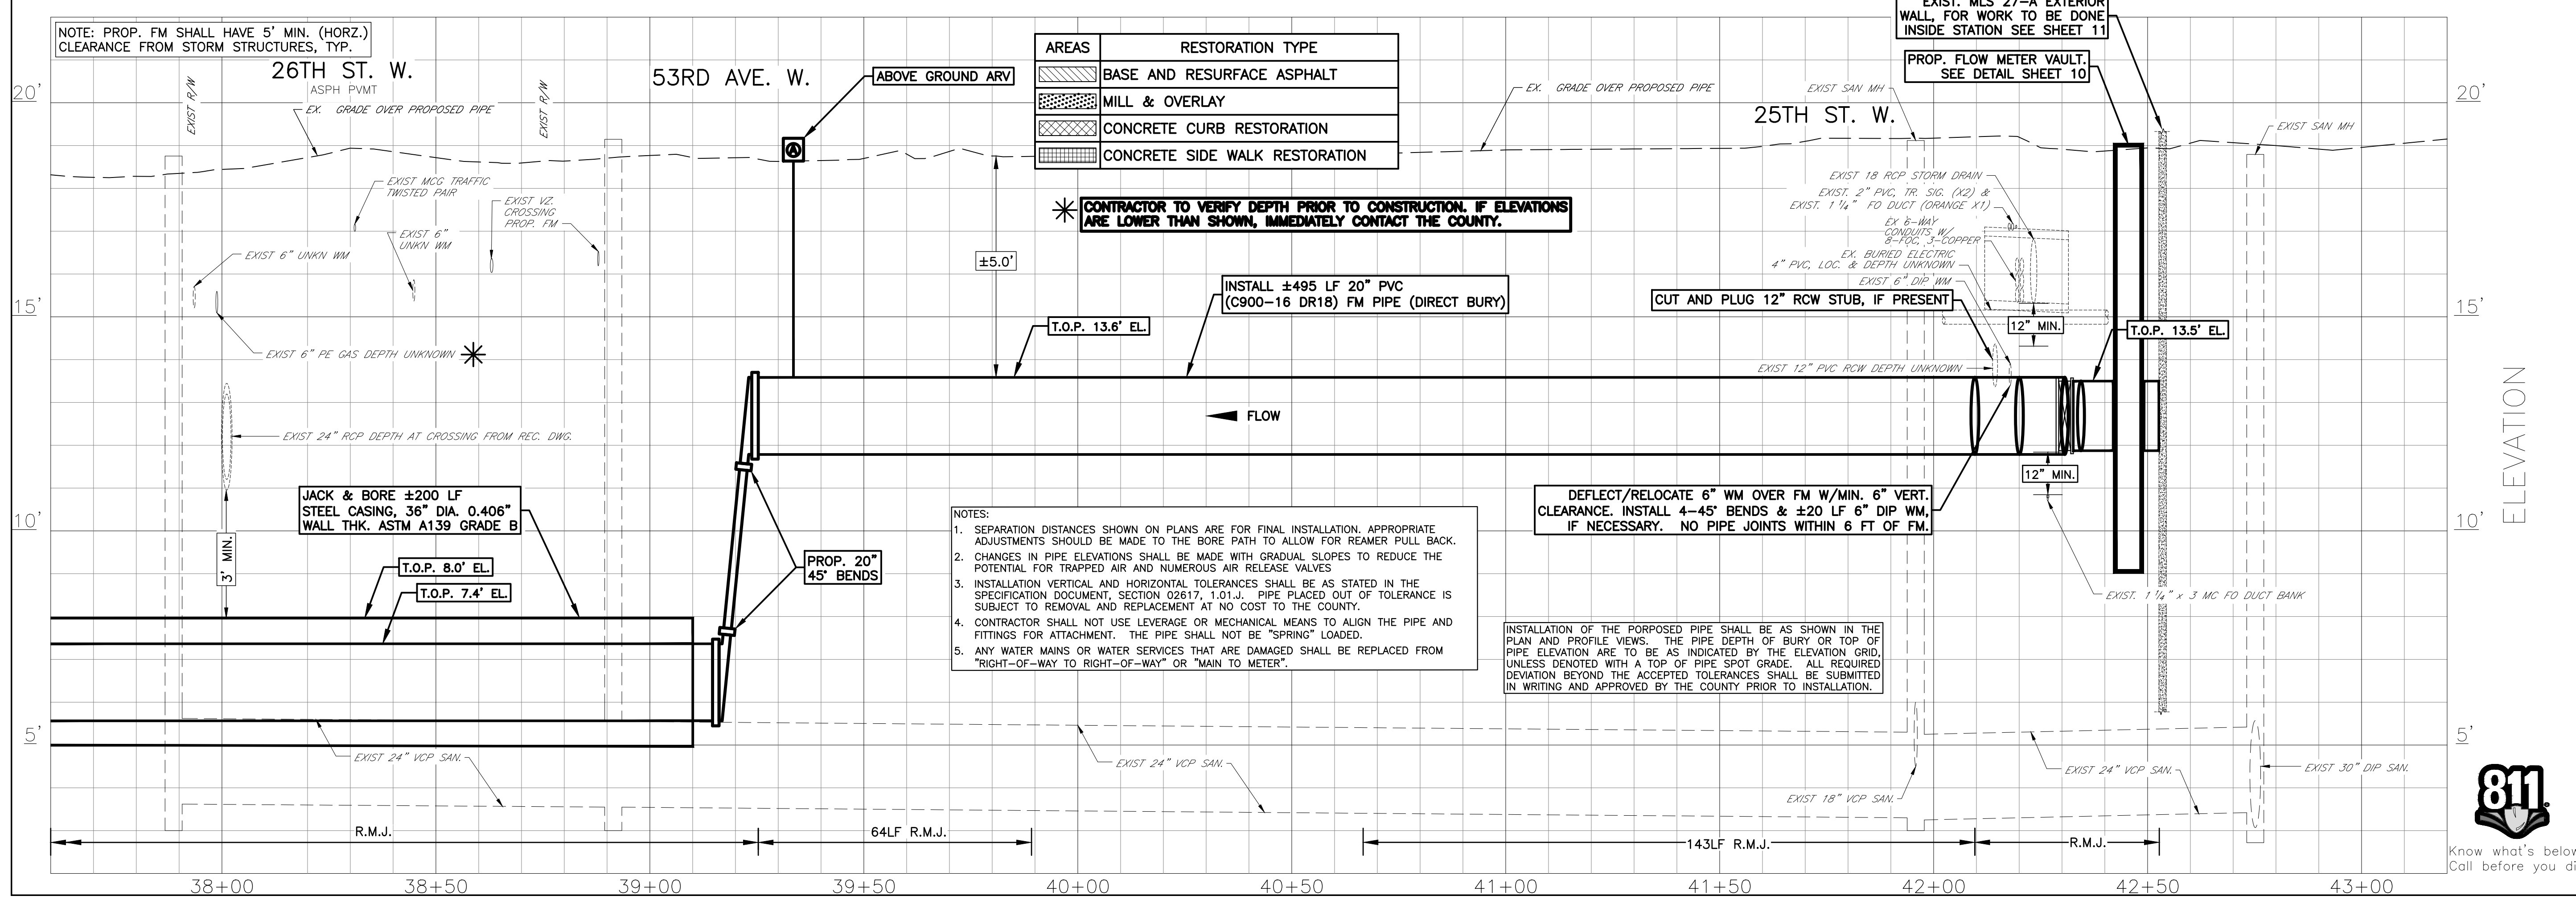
NOTE: PROP. FM SHALL HAVE 5' MIN. (HORZ.) CLEARANCE FROM STORM STRUCTURES, TYP.

EXIST. MLS 27-A EXTERIOR WALL, FOR WORK TO BE DONE INSIDE STATION SEE SHEET 11

PROP. FLOW METER VAULT. SEE DETAIL SHEET 10

| AREAS | RESTORATION TYPE |
|---|---|
| | BASE AND RESURFACE ASPHALT |
| | MILL & OVERLAY |
| | CONCRETE CURB RESTORATION |
| | CONCRETE SIDE WALK RESTORATION |

20'
15'
10'
5'

26TH ST. W.
ASPH PVMT
EXIST R/W
EX. GRADE OVER PROPOSED PIPE
EXIST R/W
53RD AVE. W.
ABOVE GROUND ARV
EX. GRADE OVER PROPOSED PIPE
EXIST SAN MH
25TH ST. W.
EXIST SAN MH

EXIST MCG TRAFFIC TWISTED PAIR
EXIST VZ. CROSSING PROP. FM
EXIST 6" UNKN WM
EXIST 6" UNKN WM
EXIST 6" PE GAS DEPTH UNKNOWN
EXIST 24" RCP DEPTH AT CROSSING FROM REC. DWG.
±5.0'

CONTRACTOR TO VERIFY DEPTH PRIOR TO CONSTRUCTION. IF ELEVATIONS ARE LOWER THAN SHOWN, IMMEDIATELY CONTACT THE COUNTY.

EXIST 18 RCP STORM DRAIN
EXIST. 2" PVC, TR. SIG. (X2) & EXIST. 1 1/4" FO DUCT (ORANGE X1)
EX 6-WAY CONDUITS W/ 8-FOC, 3-COPPER
EX. BURIED ELECTRIC 4" PVC, LOC. & DEPTH UNKNOWN
EXIST 6" DIP WM

INSTALL ±495 LF 20" PVC (C900-16 DR18) FM PIPE (DIRECT BURY)
CUT AND PLUG 12" RCW STUB, IF PRESENT
12" MIN.
T.O.P. 13.6' EL.
T.O.P. 13.5' EL.
EXIST 12" PVC RCW DEPTH UNKNOWN
FLOW
12" MIN.

DEFLECT/RELOCATE 6" WM OVER FM W/MIN. 6" VERT. CLEARANCE. INSTALL 4-45° BENDS & ±20 LF 6" DIP WM, IF NECESSARY. NO PIPE JOINTS WITHIN 6 FT OF FM.

JACK & BORE ±200 LF STEEL CASING, 36" DIA. 0.406" WALL THK. ASTM A139 GRADE B
3' MIN.
T.O.P. 8.0' EL.
T.O.P. 7.4' EL.
PROP. 20" 45° BENDS

NOTES:
1. SEPARATION DISTANCES SHOWN ON PLANS ARE FOR FINAL INSTALLATION. APPROPRIATE ADJUSTMENTS SHOULD BE MADE TO THE BORE PATH TO ALLOW FOR REAMER PULL BACK.
2. CHANGES IN PIPE ELEVATIONS SHALL BE MADE WITH GRADUAL SLOPES TO REDUCE THE POTENTIAL FOR TRAPPED AIR AND NUMEROUS AIR RELEASE VALVES
3. INSTALLATION VERTICAL AND HORIZONTAL TOLERANCES SHALL BE AS STATED IN THE SPECIFICATION DOCUMENT, SECTION 02617, 1.01.J. PIPE PLACED OUT OF TOLERANCE IS SUBJECT TO REMOVAL AND REPLACEMENT AT NO COST TO THE COUNTY.
4. CONTRACTOR SHALL NOT USE LEVERAGE OR MECHANICAL MEANS TO ALIGN THE PIPE AND FITTINGS FOR ATTACHMENT. THE PIPE SHALL NOT BE "SPRING" LOADED.
5. ANY WATER MAINS OR WATER SERVICES THAT ARE DAMAGED SHALL BE REPLACED FROM "RIGHT-OF-WAY TO RIGHT-OF-WAY" OR "MAIN TO METER".

INSTALLATION OF THE PORPOSED PIPE SHALL BE AS SHOWN IN THE PLAN AND PROFILE VIEWS. THE PIPE DEPTH OF BURY OR TOP OF PIPE ELEVATION ARE TO BE AS INDICATED BY THE ELEVATION GRID, UNLESS DENOTED WITH A TOP OF PIPE SPOT GRADE. ALL REQUIRED DEVIATION BEYOND THE ACCEPTED TOLERANCES SHALL BE SUBMITTED IN WRITING AND APPROVED BY THE COUNTY PRIOR TO INSTALLATION.

EXIST. 1 1/4" x 3 MC FO DUCT BANK
EXIST 24" VCP SAN.
EXIST 24" VCP SAN.
EXIST 24" VCP SAN.
EXIST 18" VCP SAN.
EXIST 30" DIP SAN.

R.M.J.
64LF R.M.J.
143LF R.M.J.
R.M.J.

38+00 38+50 39+00 39+50 40+00 40+50 41+00 41+50 42+00 42+50 43+00

ELEVATION

811
Know what's below
Call before you di